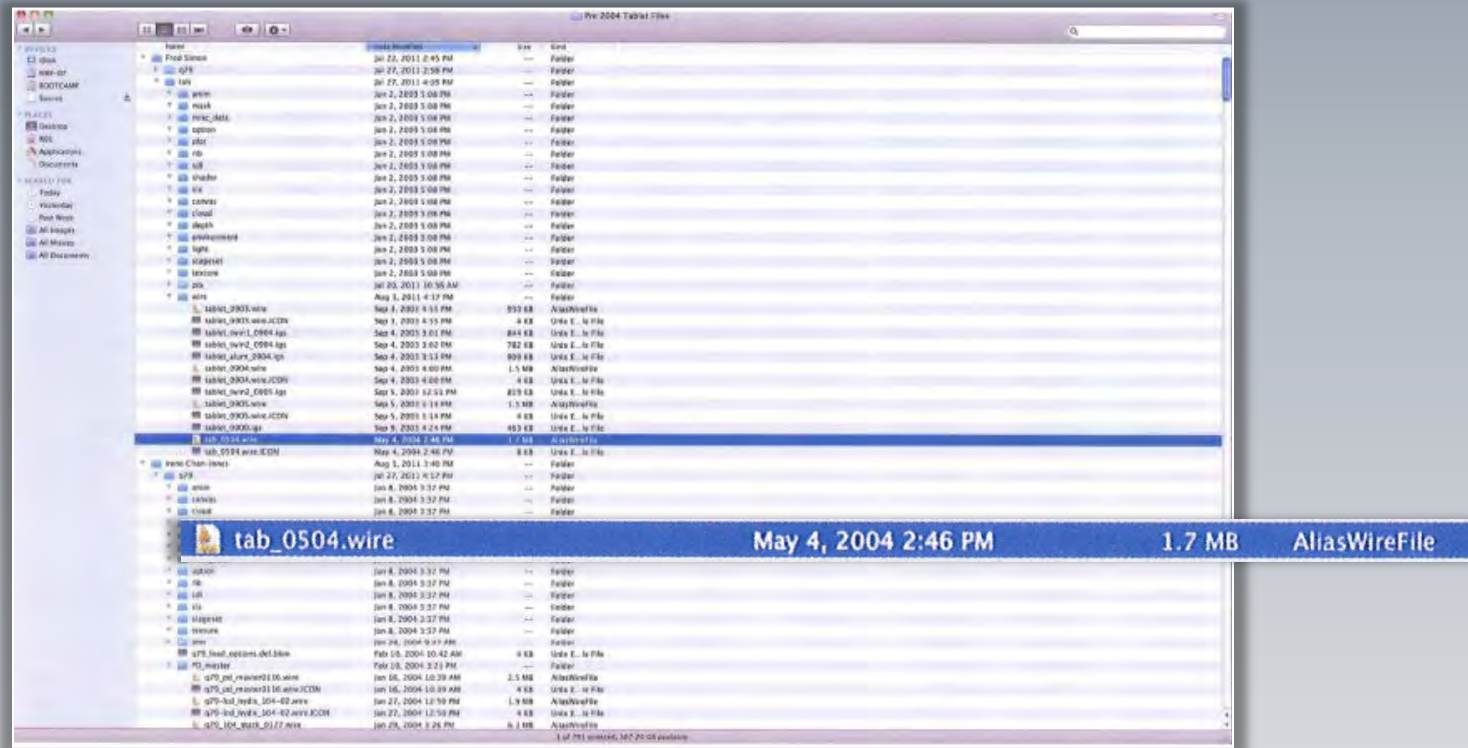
Pre 2004 Tablet Files

DEVICES
iDisk
MBP-07
BOOTCAMP
Source

PLACES
Desktop
RDS
Applications
Documents

SEARCH FOR
Today
Yesterday
Past Week
All Images
All Movies
All Documents

| Name | Date Modified | Size | Kind |
|---|---|---|---|
| Fred Simon | Jul 22, 2011 2:45 PM | -- | Folder |
| q79 | Jul 27, 2011 2:58 PM | -- | Folder |
| tab | Jul 27, 2011 4:05 PM | -- | Folder |
| anim | Jun 2, 2003 5:08 PM | -- | Folder |
| mask | Jun 2, 2003 5:08 PM | -- | Folder |
| misc_data | Jun 2, 2003 5:08 PM | -- | Folder |
| option | Jun 2, 2003 5:08 PM | -- | Folder |
| plot | Jun 2, 2003 5:08 PM | -- | Folder |
| rib | Jun 2, 2003 5:08 PM | -- | Folder |
| sdl | Jun 2, 2003 5:08 PM | -- | Folder |
| shader | Jun 2, 2003 5:08 PM | -- | Folder |
| tex | Jun 2, 2003 5:08 PM | -- | Folder |
| canvas | Jun 2, 2003 5:08 PM | -- | Folder |
| cloud | Jun 2, 2003 5:08 PM | -- | Folder |
| depth | Jun 2, 2003 5:08 PM | -- | Folder |
| environment | Jun 2, 2003 5:08 PM | -- | Folder |
| light | Jun 2, 2003 5:08 PM | -- | Folder |
| stageset | Jun 2, 2003 5:08 PM | -- | Folder |
| texture | Jun 2, 2003 5:08 PM | -- | Folder |
| pix | Jul 20, 2011 10:56 AM | -- | Folder |
| wire | Aug 1, 2011 4:17 PM | -- | Folder |
| tablet_0903.wire | Sep 3, 2003 4:55 PM | 950 KB | AliasWireFile |
| tablet_0903.wire.ICON | Sep 3, 2003 4:55 PM | 4 KB | Unix E...le File |
| tablet_twin1_0904.igs | Sep 4, 2003 3:01 PM | 844 KB | Unix E...le File |
| tablet_twin2_0904.igs | Sep 4, 2003 3:02 PM | 782 KB | Unix E...le File |
| tablet_allure_0904.igs | Sep 4, 2003 3:53 PM | 809 KB | Unix E...le File |
| tablet_0904.wire | Sep 4, 2003 4:00 PM | 1.5 MB | AliasWireFile |
| tablet_0904.wire.ICON | Sep 4, 2003 4:00 PM | 4 KB | Unix E...le File |
| tablet_twin2_0905.igs | Sep 5, 2003 12:51 PM | 819 KB | Unix E...le File |
| tablet_0905.wire | Sep 5, 2003 1:14 PM | 1.5 MB | AliasWireFile |
| tablet_0905.wire.ICON | Sep 5, 2003 1:14 PM | 4 KB | Unix E...le File |
| tablet_0909.igs | Sep 9, 2003 4:24 PM | 463 KB | Unix E...le File |
| tab_0504.wire | May 4, 2004 2:46 PM | 1.7 MB | AliasWireFile |
| tab_0504.wire.ICON | May 4, 2004 2:46 PM | 8 KB | Unix E...le File |
| Irene Chan-Jones | Aug 1, 2011 3:40 PM | -- | Folder |
| q79 | Jul 27, 2011 4:17 PM | -- | Folder |
| anim | Jan 8, 2004 3:37 PM | -- | Folder |
| canvas | Jan 8, 2004 3:37 PM | -- | Folder |
| cloud | Jan 8, 2004 3:37 PM | -- | Folder |
| option | Jan 8, 2004 3:37 PM | -- | Folder |
| rib | Jan 8, 2004 3:37 PM | -- | Folder |
| sdl | Jan 8, 2004 3:37 PM | -- | Folder |
| sls | Jan 8, 2004 3:37 PM | -- | Folder |
| stageset | Jan 8, 2004 3:37 PM | -- | Folder |
| texture | Jan 8, 2004 3:37 PM | -- | Folder |
| wire | Jan 26, 2004 9:37 AM | -- | Folder |
| q79_load_options.def.blow | Feb 18, 2004 10:42 AM | 4 KB | Unix E...le File |
| PD_master | Feb 18, 2004 3:21 PM | -- | Folder |
| q79_pd_master0116.wire | Jan 16, 2004 10:39 AM | 2.5 MB | AliasWireFile |
| q79_pd_master0116.wire.ICON | Jan 16, 2004 10:39 AM | 4 KB | Unix E...le File |
| q79-lcd_hydra_104-02.wire | Jan 27, 2004 12:50 PM | 1.9 MB | AliasWireFile |
| q79-lcd_hydra_104-02.wire.ICON | Jan 27, 2004 12:50 PM | 4 KB | Unix E...le File |
| q79_104_mask_0127.wire | Jan 28, 2004 3:26 PM | 6.3 MB | AliasWireFile |

tab_0504.wire May 4, 2004 2:46 PM 1.7 MB AliasWireFile

1 of 791 selected, 167.20 GB available